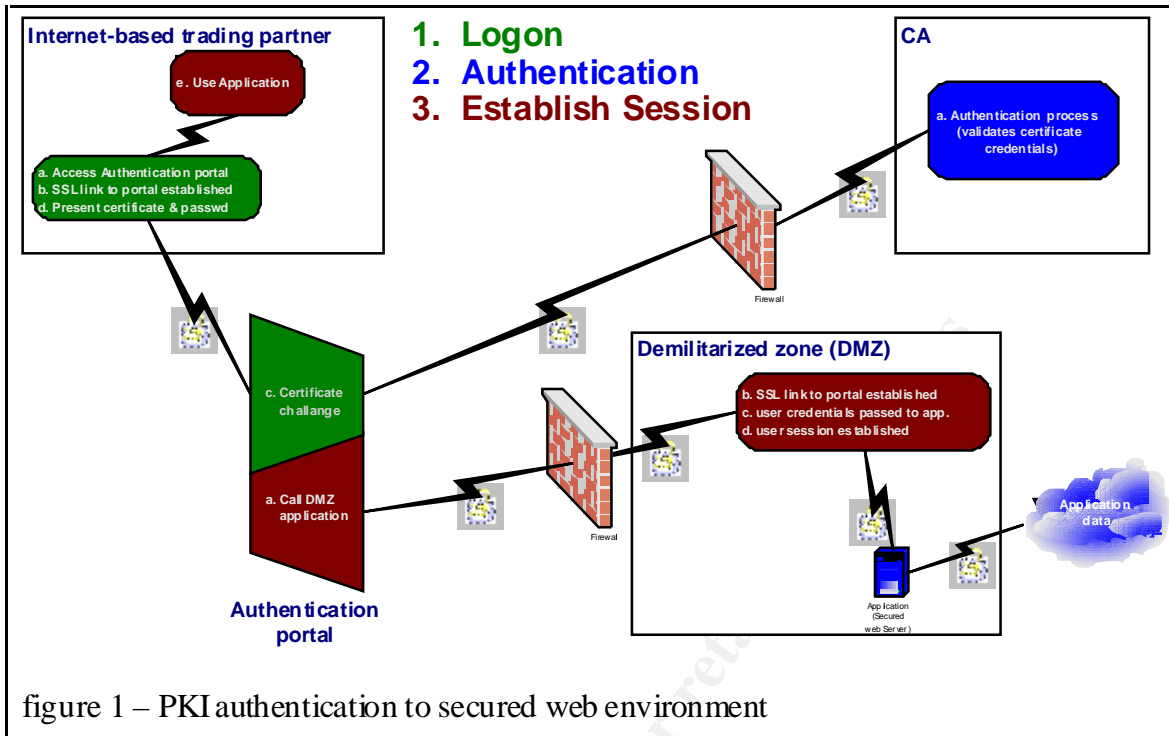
Internet-based trading partner

1. Logon
2. Authentication
3. Establish Session

CA

e. Use Application

a. Authentication process (validates certificate credentials)

a. Access Authentication portal
b. SSL link to portal established
d. Present certificate & passwd

Firewall

Demilitarized zone (DMZ)

c. Certificate challange

b. SSL link to portal established
c. user credentials passed to app.
d. user session established

a. Call DMZ application

Firewal

Application data

Application (Secured web Server)

Authentication portal

figure 1 – PKI authentication to secured web environment